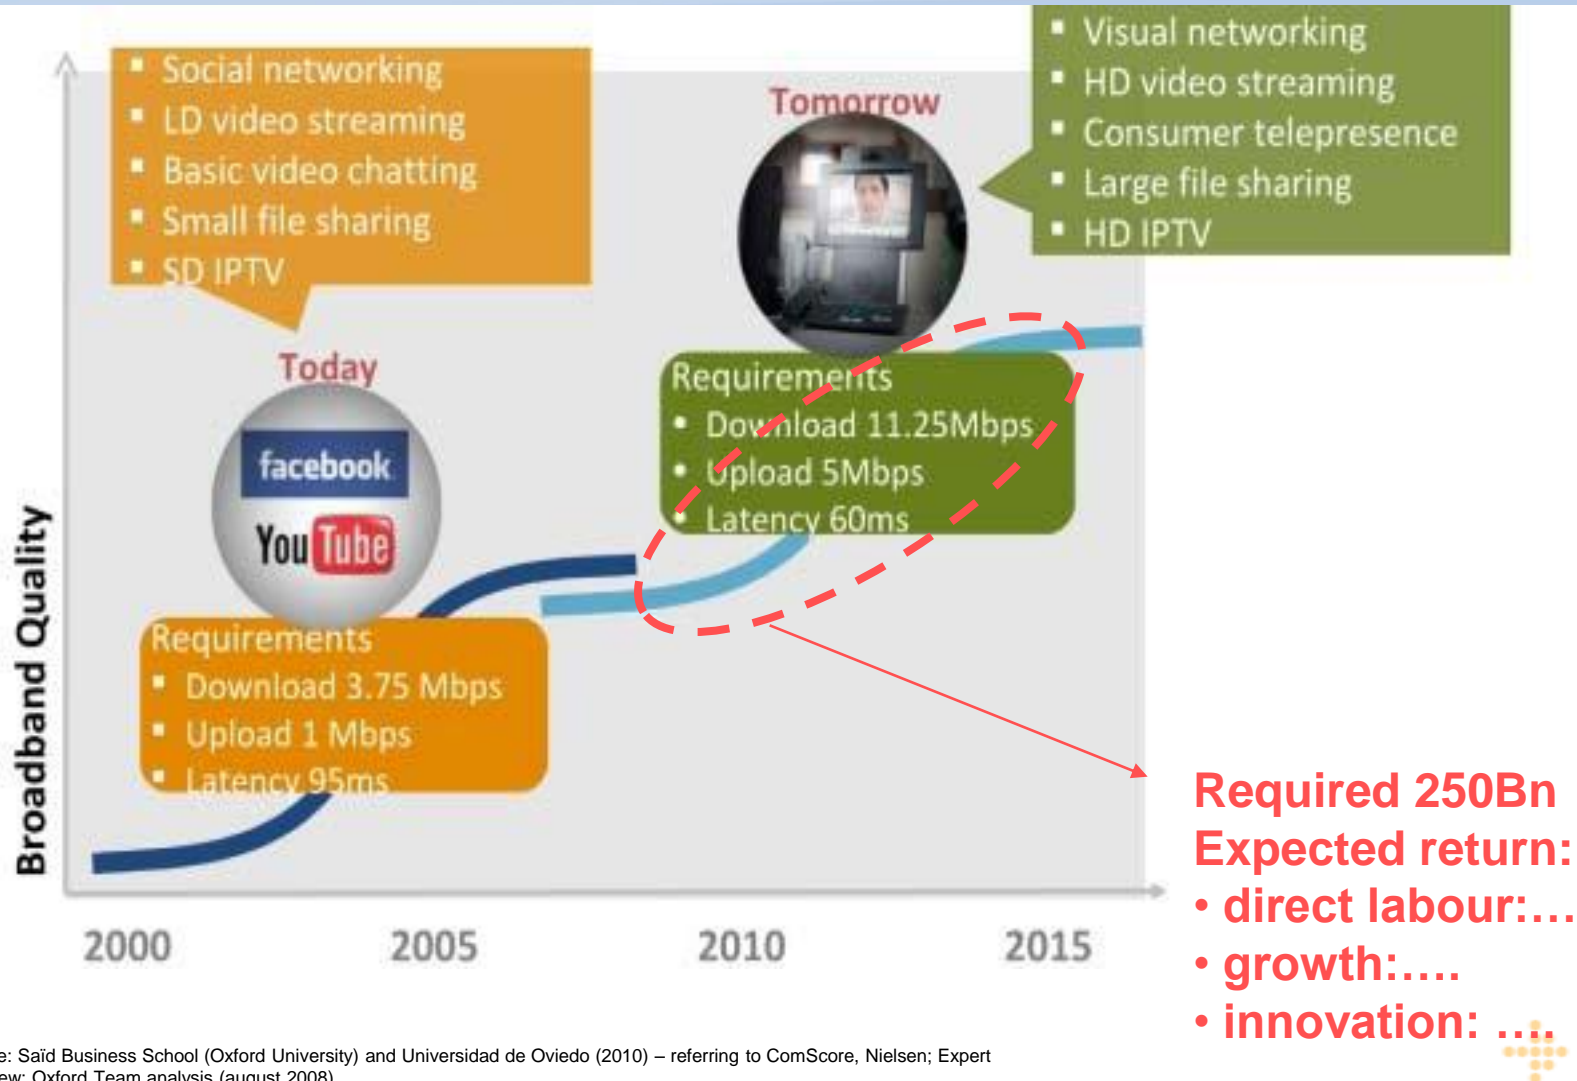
Social networking
LD video streaming
Basic video chatting
Small file sharing
SD IPTV

Tomorrow

Visual networking
HD video streaming
Consumer telepresence
Large file sharing
HD IPTV

Today

facebook

YouTube

Requirements
Download 11.25Mbps
Upload 5Mbps
Latency 60ms

Requirements
Download 3.75 Mbps
Upload 1 Mbps
Latency 95ms

Broadband Quality

2000 2005 2010 2015

Required 250Bn
Expected return:
• direct labour:…
• growth:….
• innovation: ….

e: Saïd Business School (Oxford University) and Universidad de Oviedo (2010) – referring to ComScore, Nielsen; Expert
ew; Oxford Team analysis (august 2008)